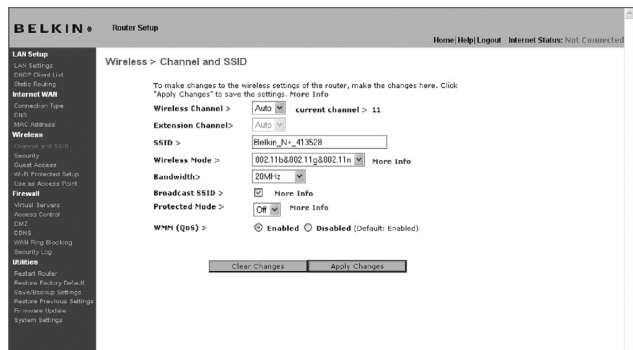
BELKIN

Router Setup

Home | Help | Logout Internet Status: Not Connected

LAN Setup
LAN Settings
DHCP Client List
Static Routing
Internet WAN
Connection Type
DNS
MAC Address
Wireless
Channel and SSID
Security
Guest Access
Wi-Fi Protected Setup
Use as Access Point
Firewall
Virtual Servers
Access Control
DMZ
DDNS
WAN Ping Blocking
Security Log
Utilities
Restart Router
Restore Factory Default
Save/Backup Settings
Restore Previous Settings
Firmware Update
System Settings

Wireless > Channel and SSID

To make changes to the wireless settings of the router, make the changes here. Click "Apply Changes" to save the settings. More Info

Wireless Channel > Auto current channel > 11

Extension Channel> Auto

SSID > Belkin_N+_413528

Wireless Mode > 802.11b&802.11g&802.11n More Info

Bandwidth> 20MHz

Broadcast SSID > More Info

Protected Mode > Off More Info

WMM (QoS) > Enabled Disabled (Default: Enabled)

Clear Changes Apply Changes